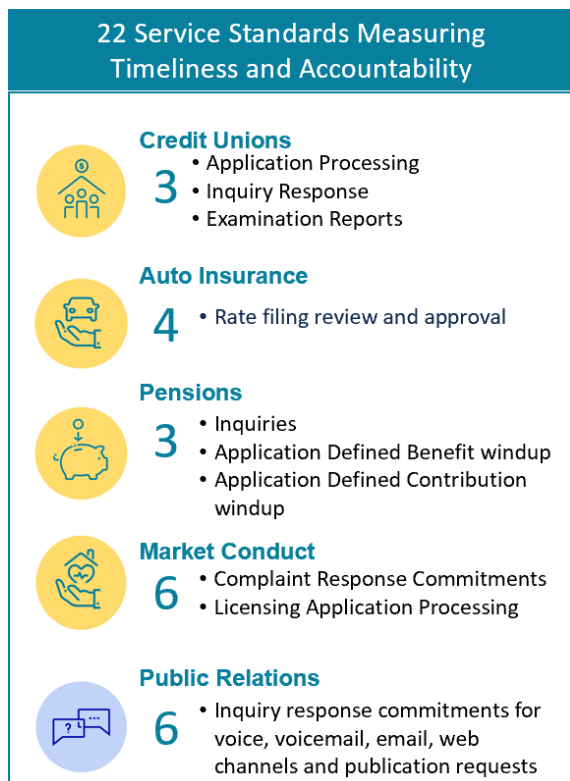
22 Service Standards Measuring Timeliness and Accountability

Credit Unions
3
• Application Processing
• Inquiry Response
• Examination Reports

Auto Insurance
4
• Rate filing review and approval

Pensions
3
• Inquiries
• Application Defined Benefit windup
• Application Defined Contribution windup

Market Conduct
6
• Complaint Response Commitments
• Licensing Application Processing

Public Relations
6
• Inquiry response commitments for voice, voicemail, email, web channels and publication requests